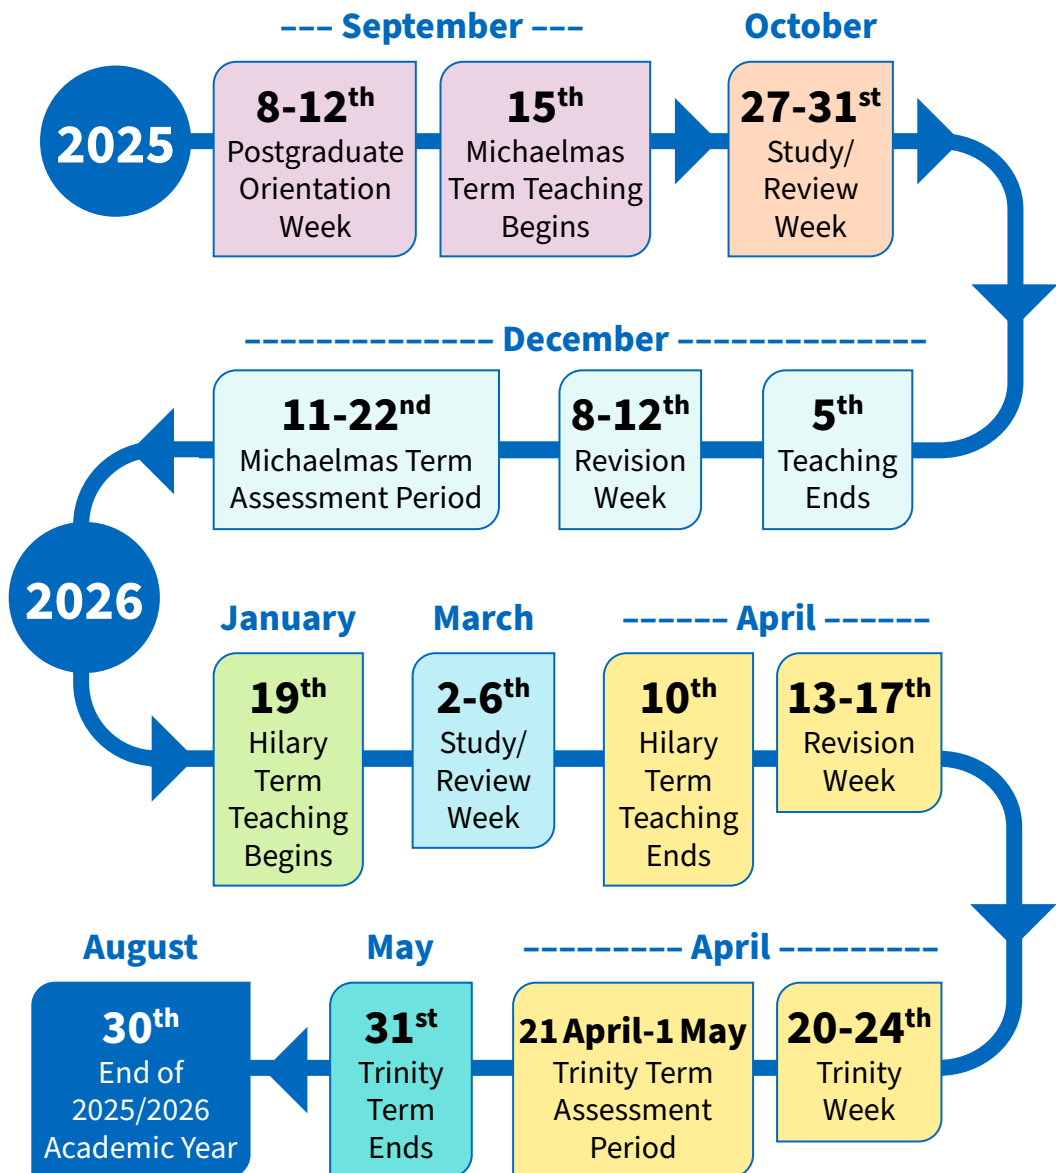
2025

--- September ---

$8\text{-}12^{th}$
Postgraduate Orientation Week

$15^{th}$
Michaelmas Term Teaching Begins

October

$27\text{-}31^{st}$
Study/ Review Week

-------------- December --------------

$11\text{-}22^{nd}$
Michaelmas Term Assessment Period

$8\text{-}12^{th}$
Revision Week

$5^{th}$
Teaching Ends

2026

January

$19^{th}$
Hilary Term Teaching Begins

March

$2\text{-}6^{th}$
Study/ Review Week

------ April ------

$10^{th}$
Hilary Term Teaching Ends

$13\text{-}17^{th}$
Revision Week

August

$30^{th}$
End of 2025/2026 Academic Year

May

$31^{st}$
Trinity Term Ends

--------- April ---------

21 April-1 May
Trinity Term Assessment Period

$20\text{-}24^{th}$
Trinity Week